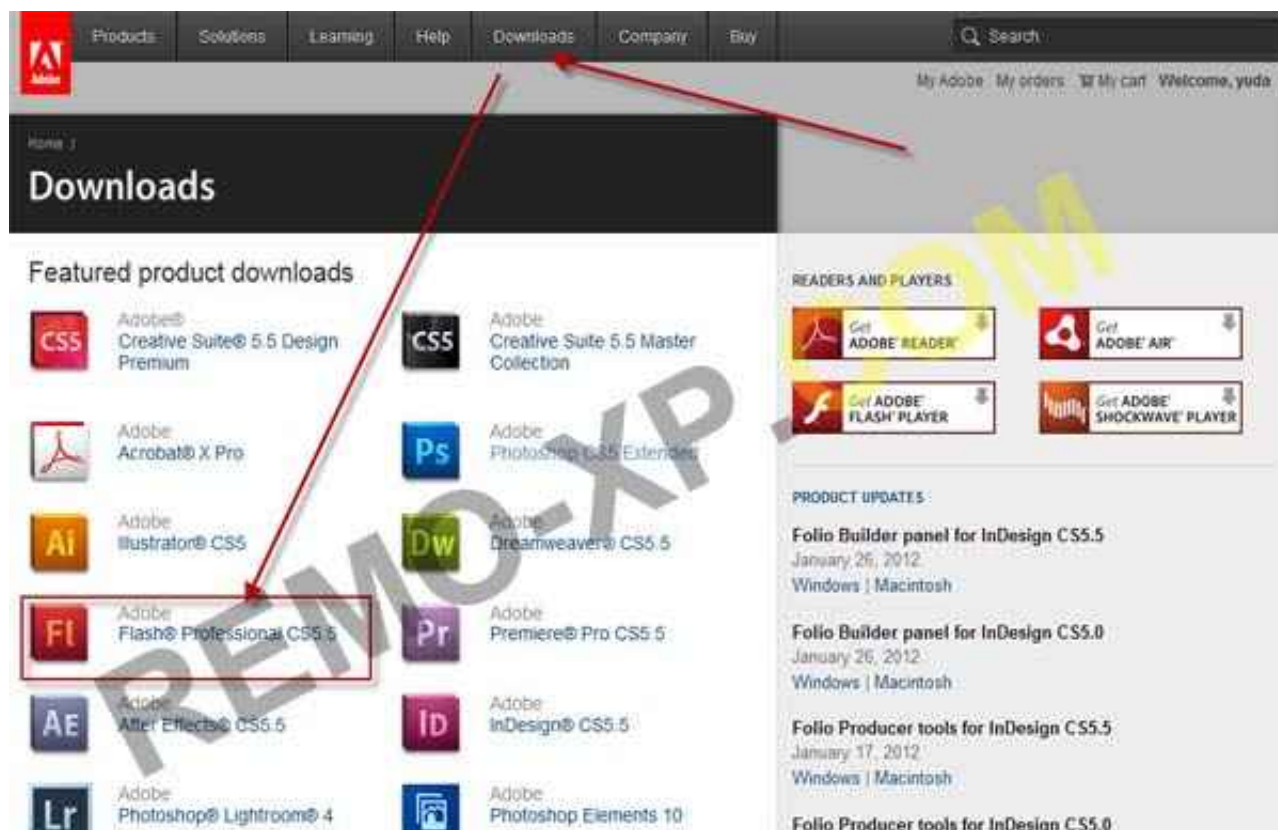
Adobe

Products Solutions Learning Help Downloads Company Buy

Search

My Adobe My orders My cart Welcome, yuda

Home /

Downloads

Featured product downloads

CS5
Adobe®
Creative Suite® 5.5 Design Premium

CS5
Adobe
Creative Suite 5.5 Master Collection

Adobe
Acrobat® X Pro

Ps
Adobe
Photoshop CS5 Extended

Ai
Adobe
Illustrator® CS5

Dw
Adobe
Dreamweaver® CS5.5

Fl
Adobe
Flash® Professional CS5.5

Pr
Adobe
Premiere® Pro CS5.5

Ae
Adobe
After Effects® CS5.5

ID
Adobe
InDesign® CS5.5

Lr
Adobe
Photoshop® Lightroom® 4

Adobe
Photoshop Elements 10

REMO-XP.COM

READERS AND PLAYERS

Get ADOBE® READER®

Get ADOBE® AIR®

Get ADOBE® FLASH® PLAYER

Get ADOBE® SHOCKWAVE® PLAYER

PRODUCT UPDATES

Folio Builder panel for InDesign CS5.5
January 26, 2012
Windows | Macintosh

Folio Builder panel for InDesign CS5.0
January 26, 2012
Windows | Macintosh

Folio Producer tools for InDesign CS5.5
January 17, 2012
Windows | Macintosh

Folio Producer tools for InDesign CS5.0